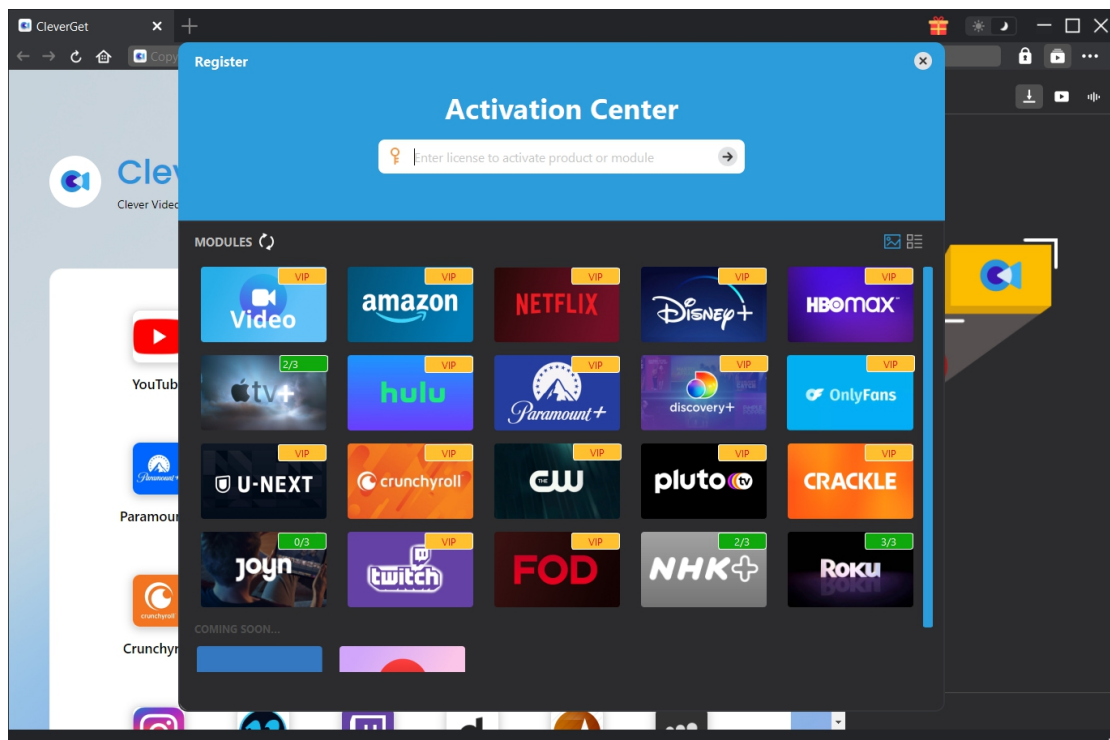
CleverGet ✕ +

Copy

Clev
Clever Video

YouTub
Paramour
Crunchyr

Register

Activation Center

Enter license to activate product or module

MODULES

VIP Video
VIP amazon
VIP NETFLIX
VIP Disney+
VIP HBO max
2/3 tv+
VIP hulu
VIP Paramount+
VIP discovery+
VIP OnlyFans
VIP U-NEXT
VIP crunchyroll
VIP CW
VIP pluto tv
VIP CRACKLE
0/3 joyn
VIP twitch
VIP FOD
2/3 NHK+
3/3 Roku

COMING SOON...